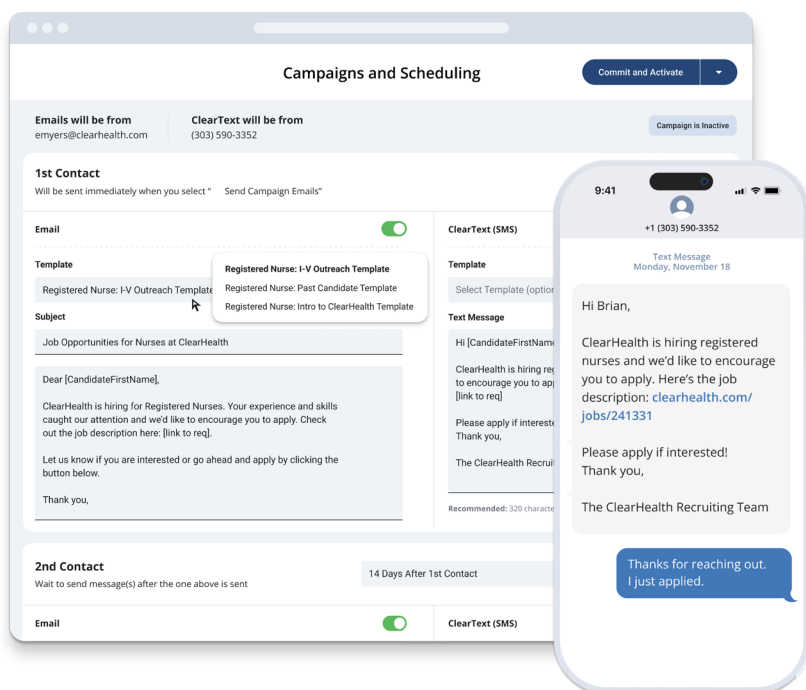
Campaigns and Scheduling

Commit and Activate

Emails will be from
emyers@clearhealth.com

ClearText will be from
(303) 590-3352

Campaign is Inactive

1st Contact
Will be sent immediately when you select " Send Campaign Emails"

Email

Template

Registered Nurse: I-V Outreach Template

Registered Nurse: I-V Outreach Template
Registered Nurse: Past Candidate Template
Registered Nurse: Intro to ClearHealth Template

Subject

Job Opportunities for Nurses at ClearHealth

Dear [CandidateFirstName],

ClearHealth is hiring for Registered Nurses. Your experience and skills caught our attention and we'd like to encourage you to apply. Check out the job description here: [link to req].

Let us know if you are interested or go ahead and apply by clicking the button below.

Thank you,

ClearText (SMS)

Template

Select Template (option

Text Message

Hi [CandidateFirstName

ClearHealth is hiring reg to encourage you to app [link to req]

Please apply if intereste Thank you,

The ClearHealth Recruit

Recommended: 320 characte

2nd Contact
Wait to send message(s) after the one above is sent

14 Days After 1st Contact

Email

ClearText (SMS)

9:41

+1 (303) 590-3352

Text Message
Monday, November 18

Hi Brian,

ClearHealth is hiring registered nurses and we'd like to encourage you to apply. Here's the job description: clearhealth.com/jobs/241331

Please apply if interested!
Thank you,

The ClearHealth Recruiting Team

Thanks for reaching out. I just applied.